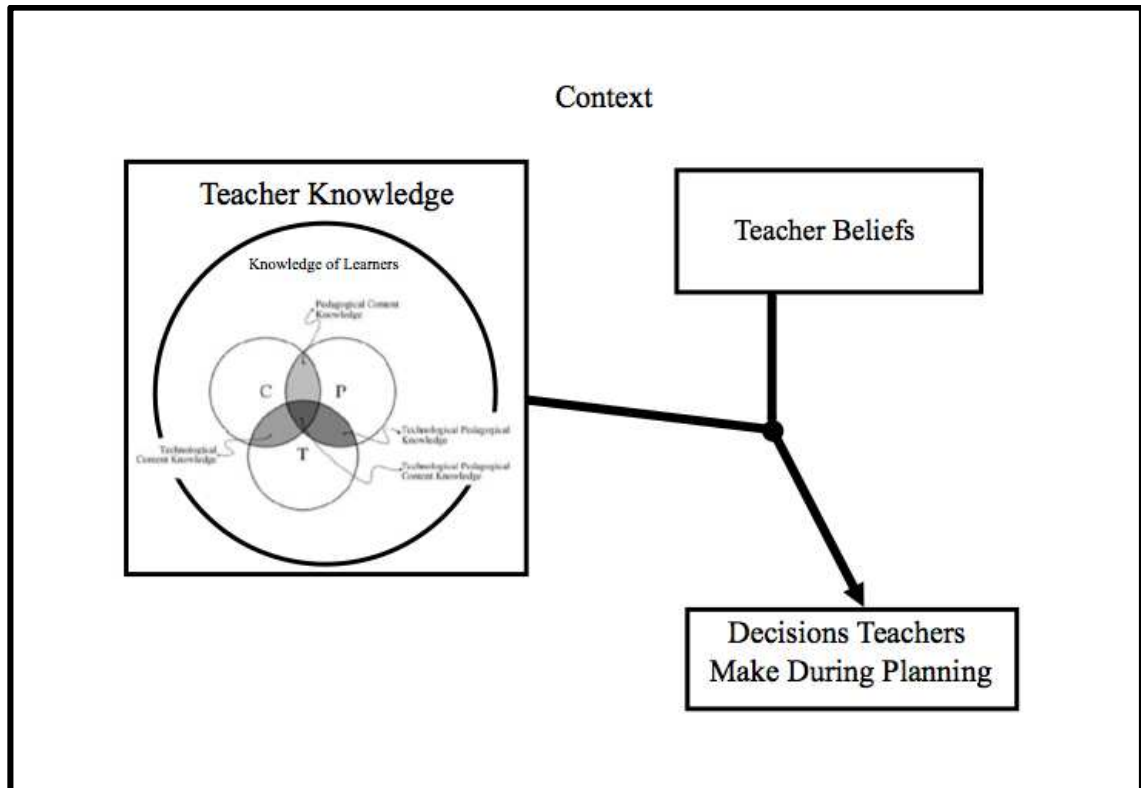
Context

Teacher Knowledge

Knowledge of Learners

Pedagogical Content Knowledge

C

P

T

Technological Pedagogical Knowledge

Technological Content Knowledge

Technological Pedagogical Content Knowledge

Teacher Beliefs

Decisions Teachers Make During Planning